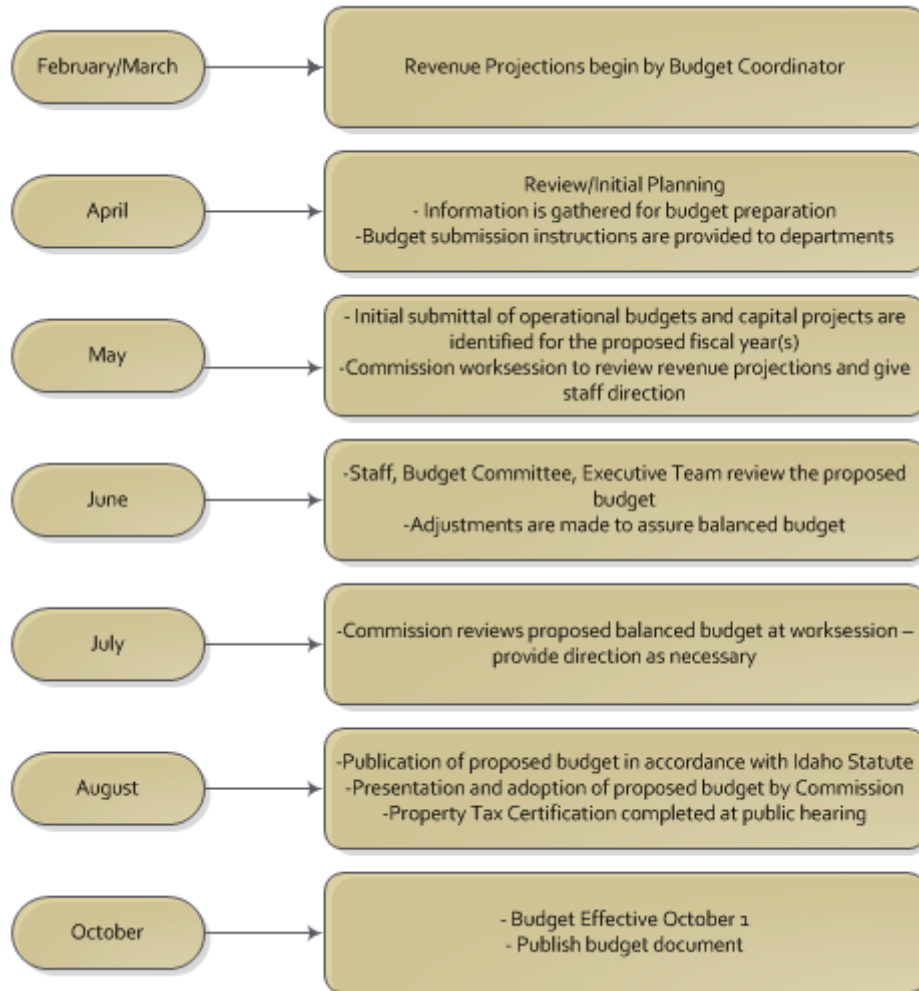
February/March

Revenue Projections begin by Budget Coordinator

April

Review/Initial Planning
- Information is gathered for budget preparation
-Budget submission instructions are provided to departments

May

- Initial submittal of operational budgets and capital projects are identified for the proposed fiscal year(s)
-Commission worksession to review revenue projections and give staff direction

June

-Staff, Budget Committee, Executive Team review the proposed budget
-Adjustments are made to assure balanced budget

July

-Commission reviews proposed balanced budget at worksession – provide direction as necessary

August

-Publication of proposed budget in accordance with Idaho Statute
-Presentation and adoption of proposed budget by Commission
-Property Tax Certification completed at public hearing

October

- Budget Effective October 1
- Publish budget document